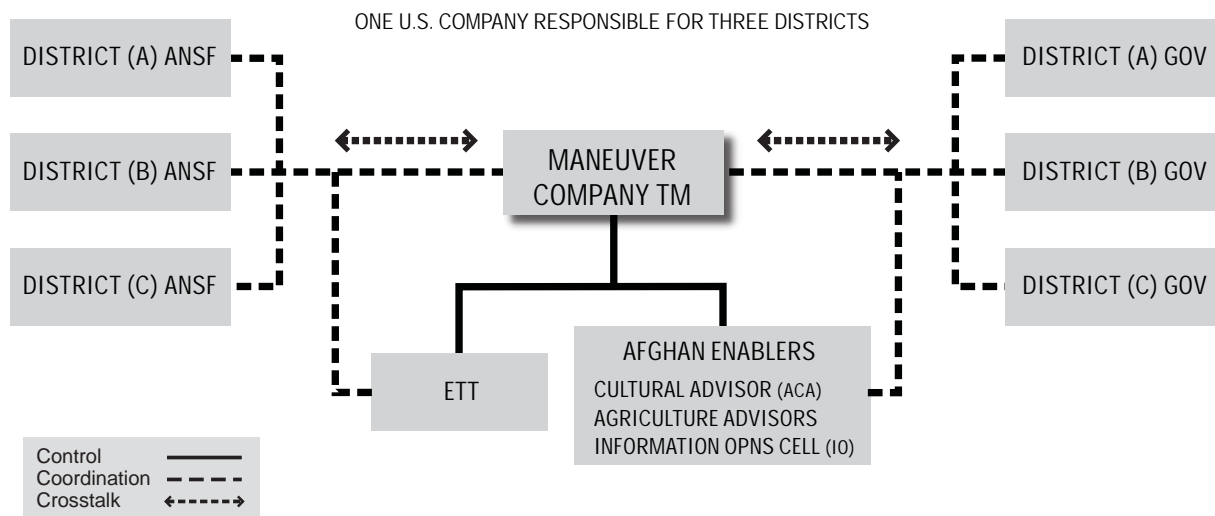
ONE U.S. COMPANY RESPONSIBLE FOR THREE DISTRICTS

DISTRICT (A) ANSF

DISTRICT (B) ANSF

DISTRICT (C) ANSF

MANEUVER COMPANY TM

DISTRICT (A) GOV

DISTRICT (B) GOV

DISTRICT (C) GOV

ETT

AFGHAN ENABLERS
CULTURAL ADVISOR (ACA)
AGRICULTURE ADVISORS
INFORMATION OPNS CELL (IO)

Control
Coordination
Crosstalk